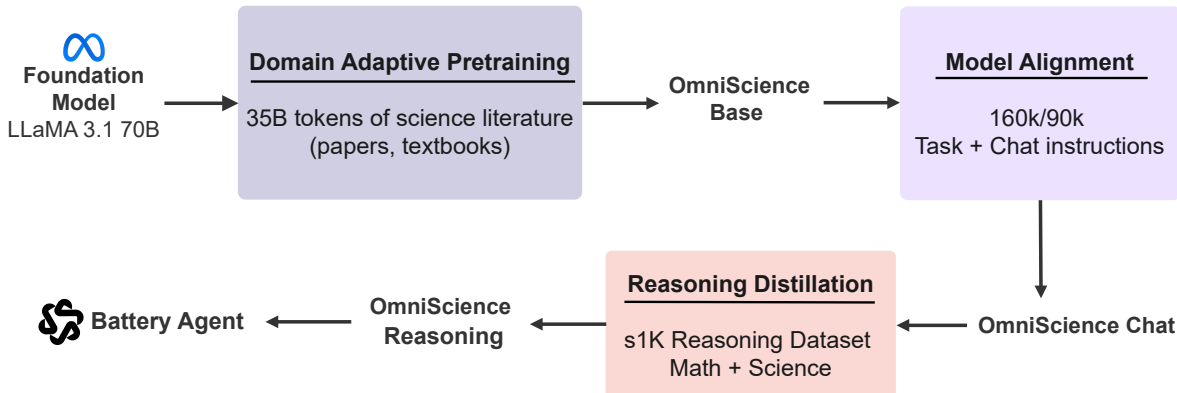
Foundation Model
LLaMA 3.1 70B

Domain Adaptive Pretraining
35B tokens of science literature (papers, textbooks)

OmniScience Base

Model Alignment
160k/90k
Task + Chat instructions

OmniScience Chat

Reasoning Distillation
s1K Reasoning Dataset
Math + Science

OmniScience Reasoning

Battery Agent